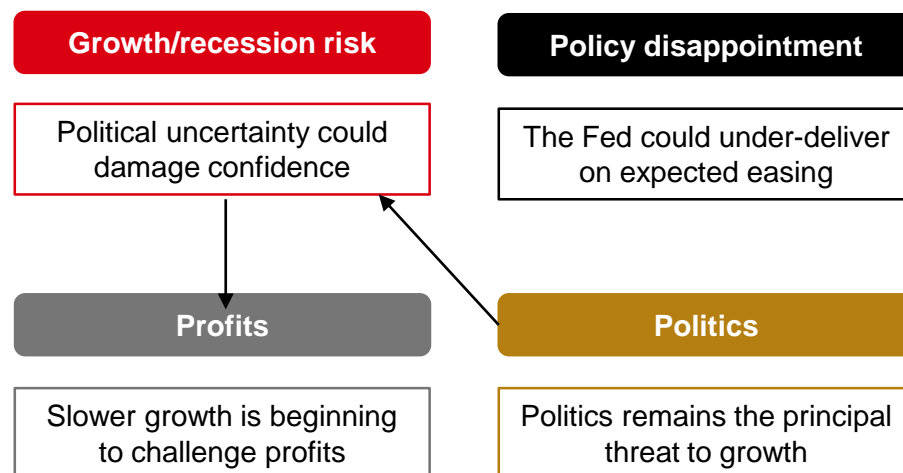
Growth/recession risk

Policy disappointment

Political uncertainty could damage confidence

The Fed could under-deliver on expected easing

Profits

Politics

Slower growth is beginning to challenge profits

Politics remains the principal threat to growth